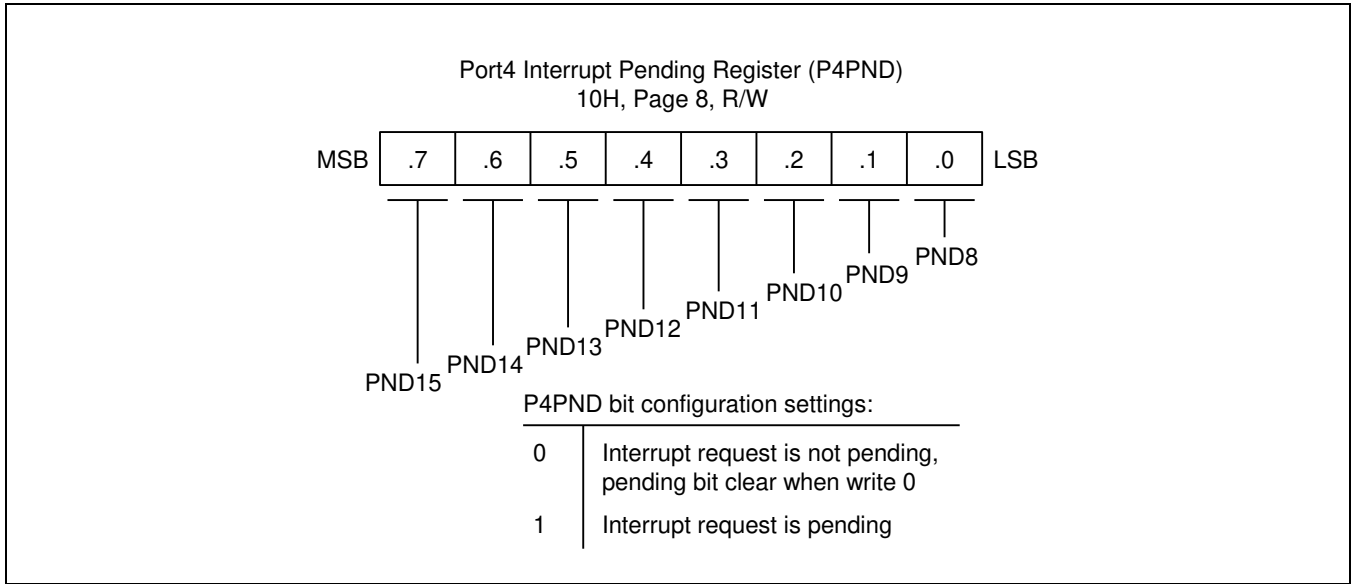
Port4 Interrupt Pending Register (P4PND)
10H, Page 8, R/W

| MSB | .7 | .6 | .5 | .4 | .3 | .2 | .1 | .0 | LSB |
|---|---|---|---|---|---|---|---|---|---|

PND8
PND9
PND10
PND11
PND12
PND13
PND14
PND15

P4PND bit configuration settings:

| | |
|---|---|
| 0 | Interrupt request is not pending, pending bit clear when write 0 |
| 1 | Interrupt request is pending |